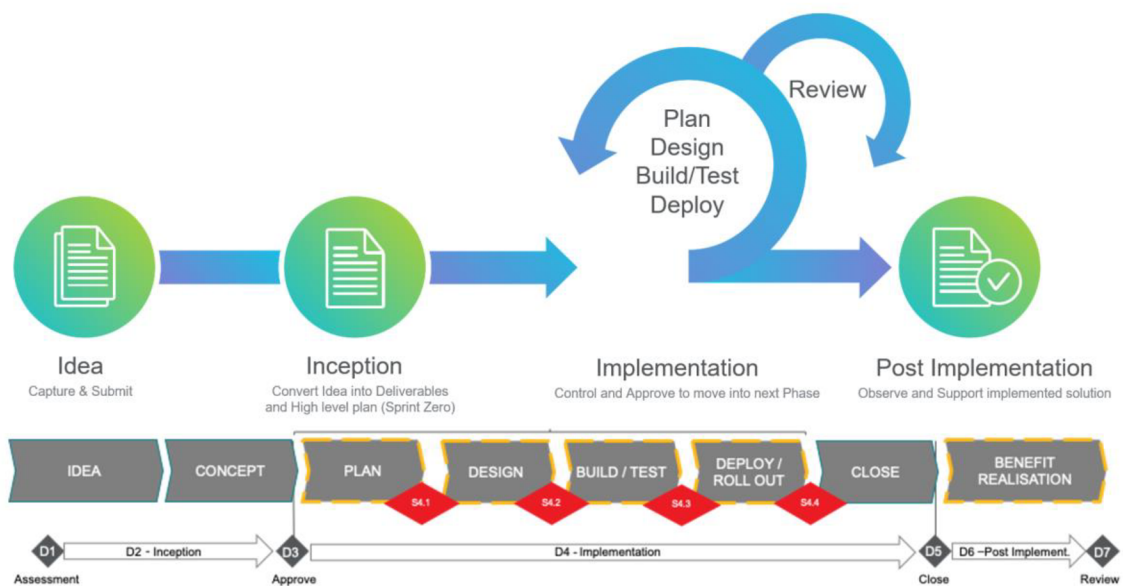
Review

Plan
Design
Build/Test
Deploy

Idea
Capture & Submit

Inception
Convert Idea into Deliverables and High level plan (Sprint Zero)

Implementation
Control and Approve to move into next Phase

Post Implementation
Observe and Support implemented solution

IDEA
CONCEPT
PLAN
DESIGN
BUILD / TEST
DEPLOY / ROLL OUT
CLOSE
BENEFIT REALISATION

S4.1
S4.2
S4.3
S4.4

D1
D2 - Inception
D3
D4 - Implementation
D5
D6 –Post Implement.
D7

Assessment
Approve
Close
Review